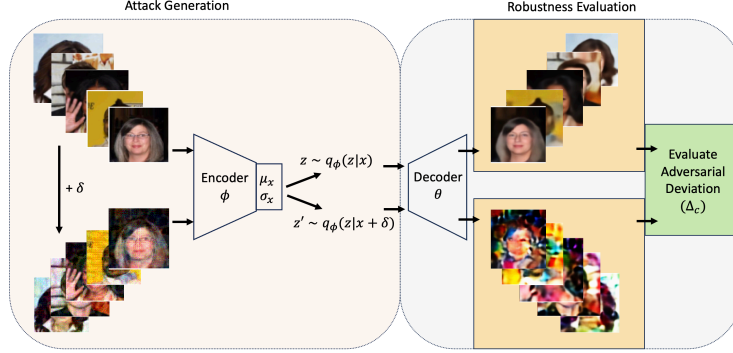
Attack Generation

Robustness Evaluation

$+ \delta$

Encoder $\phi$

$\mu_x$ $\sigma_x$

$z \sim q_\phi(z|x)$

$z' \sim q_\phi(z|x+\delta)$

Decoder $\theta$

Evaluate Adversarial Deviation $(\Delta_c)$